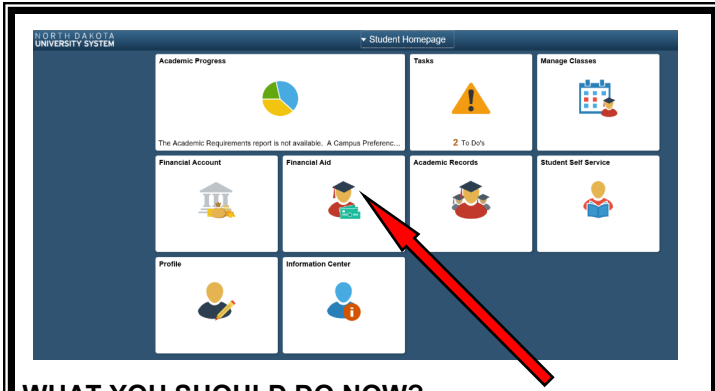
NORTH DAKOTA
UNIVERSITY SYSTEM

▾ Student Homepage

Academic Progress

The Academic Requirements report is not available. A Campus Preferenc...

Tasks

2 To Do's

Manage Classes

Financial Account

Financial Aid

Academic Records

Student Self Service

Profile

Information Center

WHAT YOU SHOULD DO NOW?